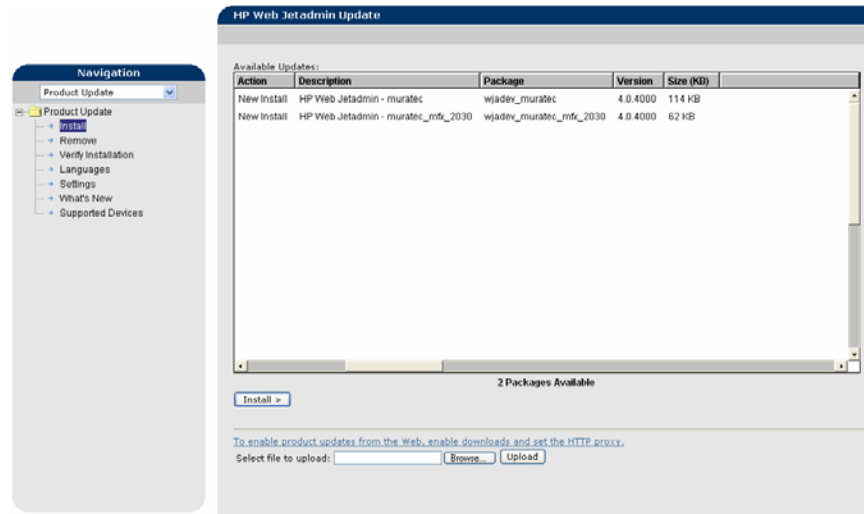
HP Web Jetadmin Update

Navigation

Product Update

Product Update
Install
Remove
Verify Installation
Languages
Settings
What's New
Supported Devices

Available Updates:

| Action | Description | Package | Version | Size (KB) |
|---|---|---|---|---|
| New Install | HP Web Jetadmin - muratec | wjadev_muratec | 4.0.4000 | 114 KB |
| New Install | HP Web Jetadmin - muratec_mfx_2030 | wjadev_muratec_mfx_2030 | 4.0.4000 | 62 KB |

2 Packages Available

Install >

To enable product updates from the Web, enable downloads and set the HTTP proxy.

Select file to upload: Browse... Upload